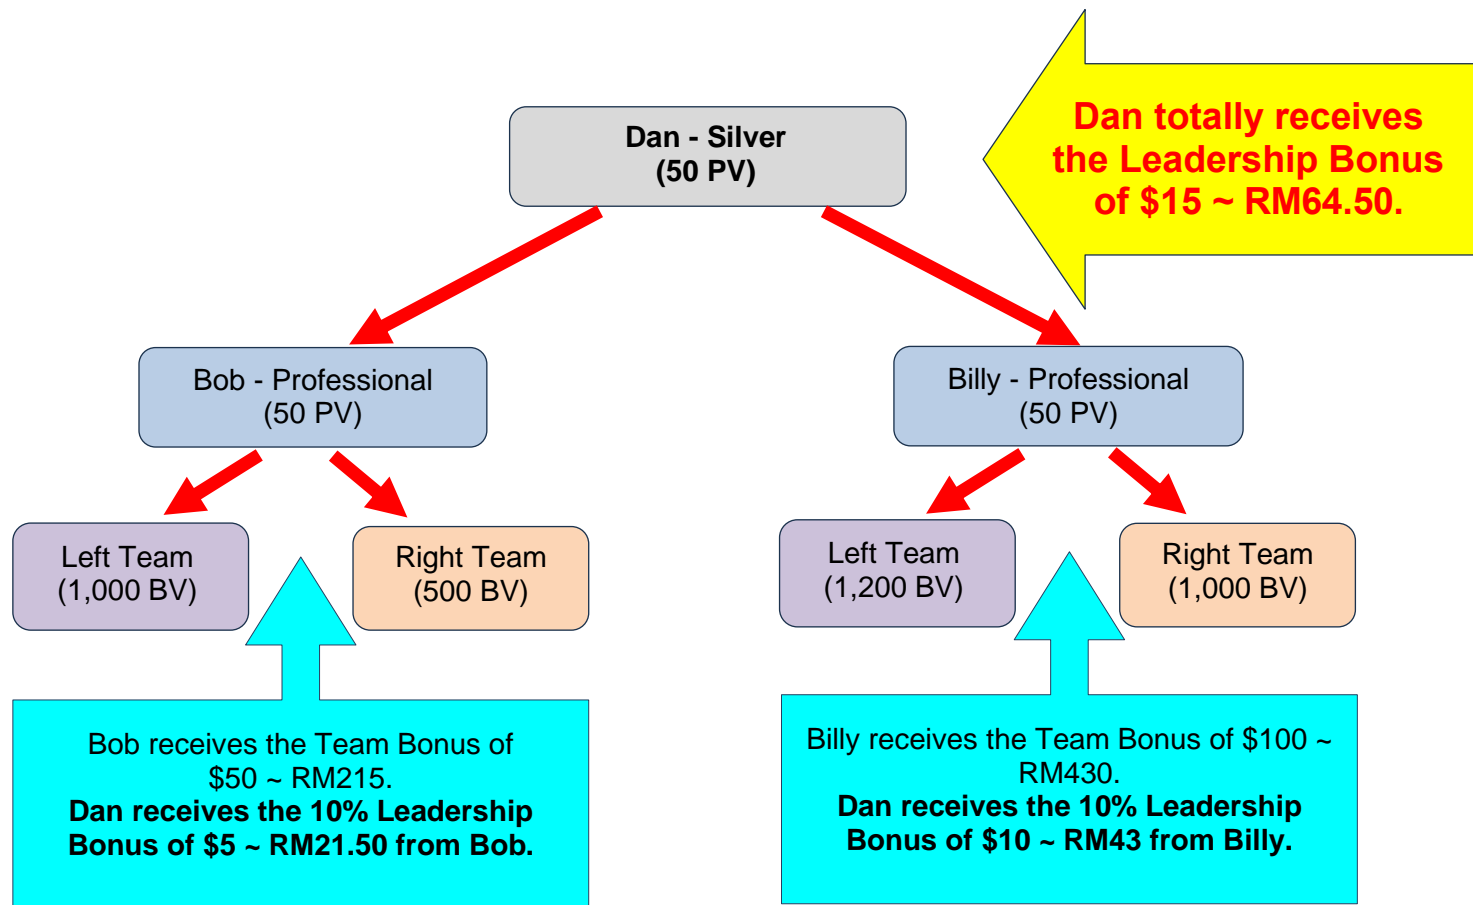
Dan - Silver
(50 PV)

Dan totally receives the Leadership Bonus of \$15 ~ RM64.50.

Bob - Professional
(50 PV)

Billy - Professional
(50 PV)

Left Team
(1,000 BV)

Right Team
(500 BV)

Left Team
(1,200 BV)

Right Team
(1,000 BV)

Bob receives the Team Bonus of \$50 ~ RM215.
Dan receives the 10% Leadership Bonus of \$5 ~ RM21.50 from Bob.

Billy receives the Team Bonus of \$100 ~ RM430.
Dan receives the 10% Leadership Bonus of \$10 ~ RM43 from Billy.